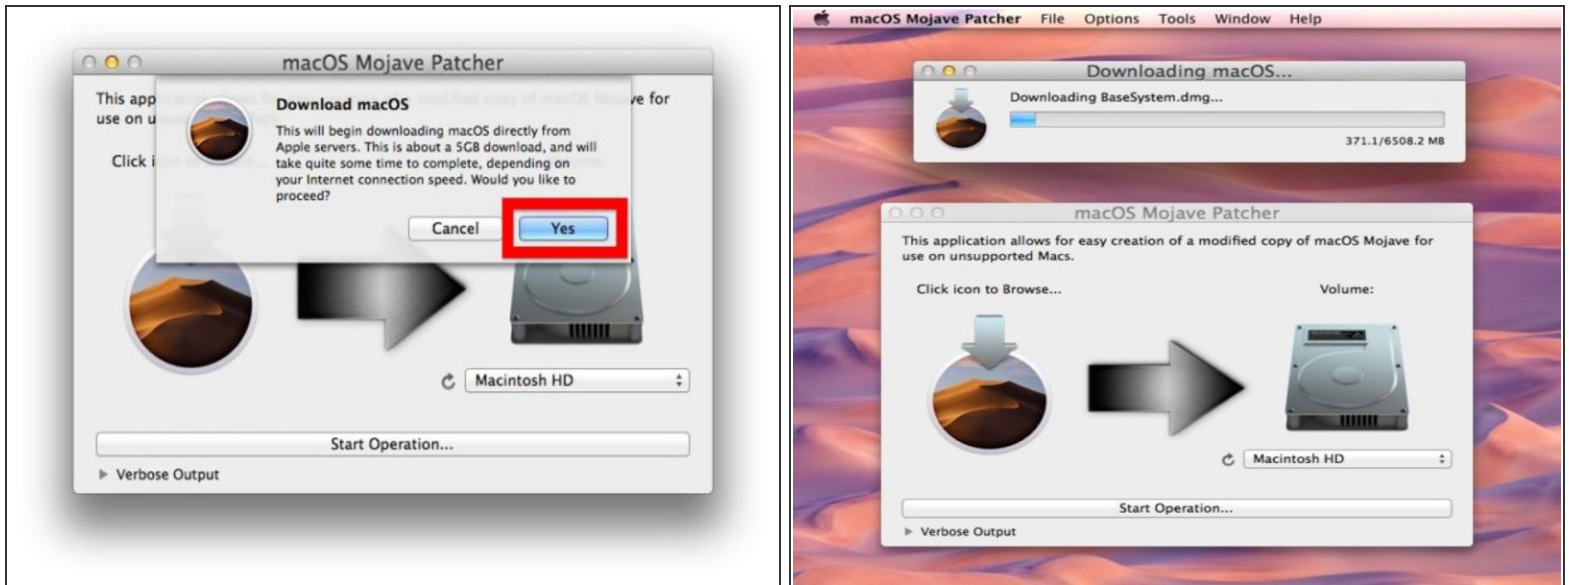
macOS Mojave Patcher

This app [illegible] e for use on u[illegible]

Click i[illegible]

Download macOS

This will begin downloading macOS directly from Apple servers. This is about a 5GB download, and will take quite some time to complete, depending on your Internet connection speed. Would you like to proceed?

Cancel

Yes

Macintosh HD

Start Operation...

Verbose Output

macOS Mojave Patcher File Options Tools Window Help

Downloading macOS...

Downloading BaseSystem.dmg...

371.1/6508.2 MB

macOS Mojave Patcher

This application allows for easy creation of a modified copy of macOS Mojave for use on unsupported Macs.

Click icon to Browse...

Volume:

Macintosh HD

Start Operation...

Verbose Output